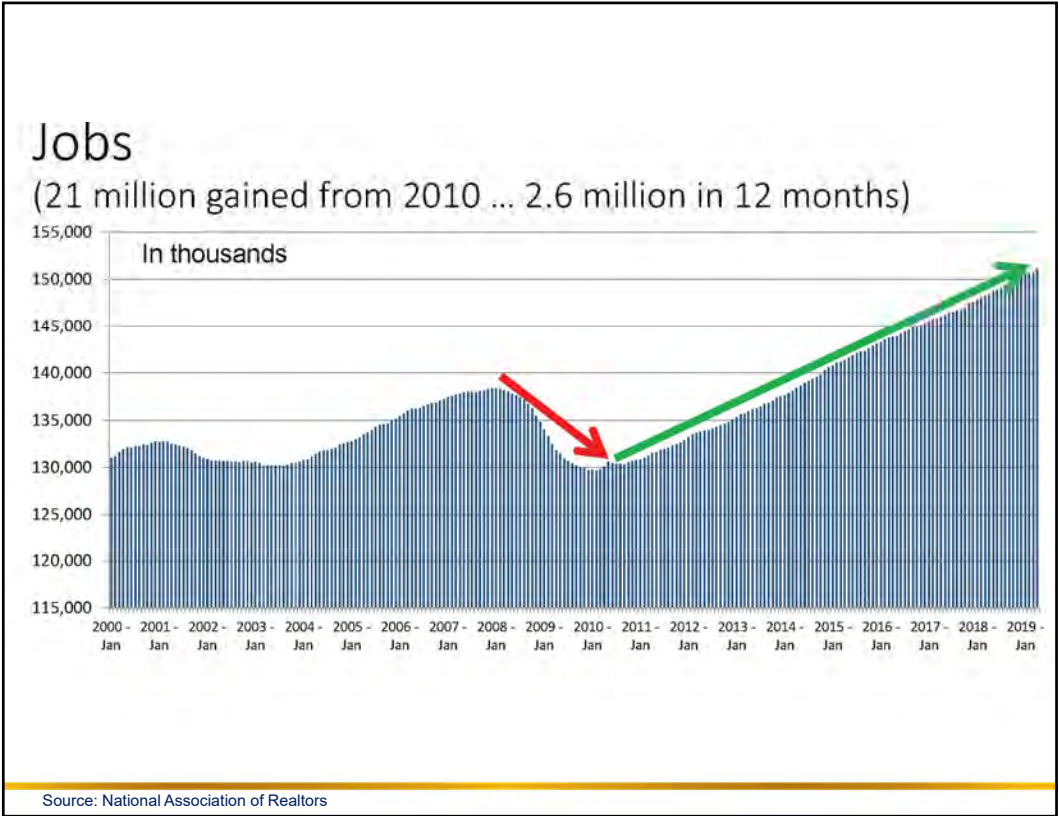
Jobs
(21 million gained from 2010 … 2.6 million in 12 months)

In thousands

155,000
150,000
145,000
140,000
135,000
130,000
125,000
120,000
115,000

2000 - Jan
2001 - Jan
2002 - Jan
2003 - Jan
2004 - Jan
2005 - Jan
2006 - Jan
2007 - Jan
2008 - Jan
2009 - Jan
2010 - Jan
2011 - Jan
2012 - Jan
2013 - Jan
2014 - Jan
2015 - Jan
2016 - Jan
2017 - Jan
2018 - Jan
2019 - Jan

Source: National Association of Realtors